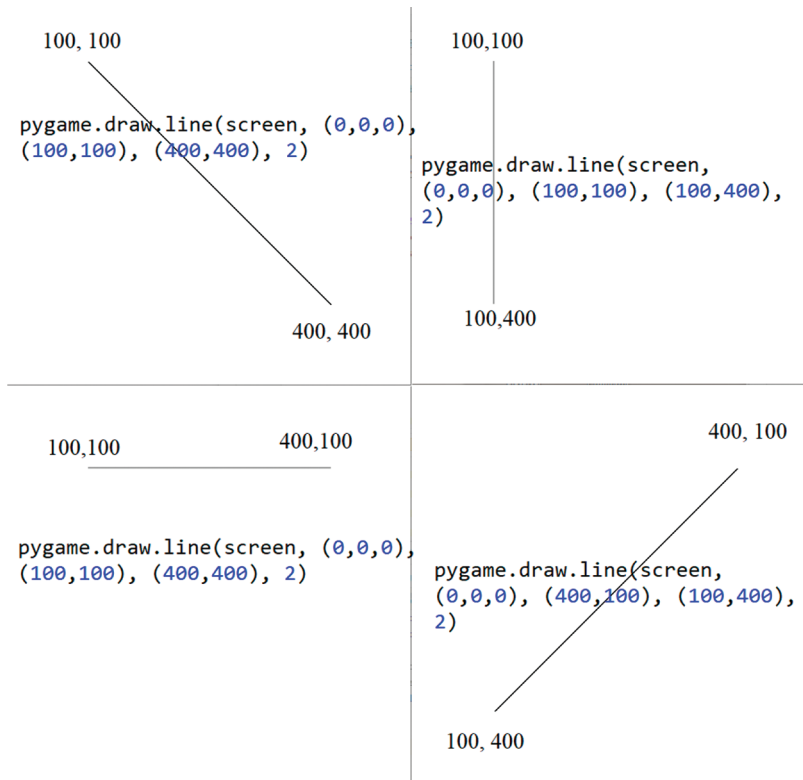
100, 100

pygame.draw.line(screen, (0,0,0), (100,100), (400,400), 2)

400, 400

100,100

pygame.draw.line(screen, (0,0,0), (100,100), (100,400), 2)

100,400

100,100

400,100

pygame.draw.line(screen, (0,0,0), (100,100), (400,400), 2)

400, 100

pygame.draw.line(screen, (0,0,0), (400,100), (100,400), 2)

100, 400